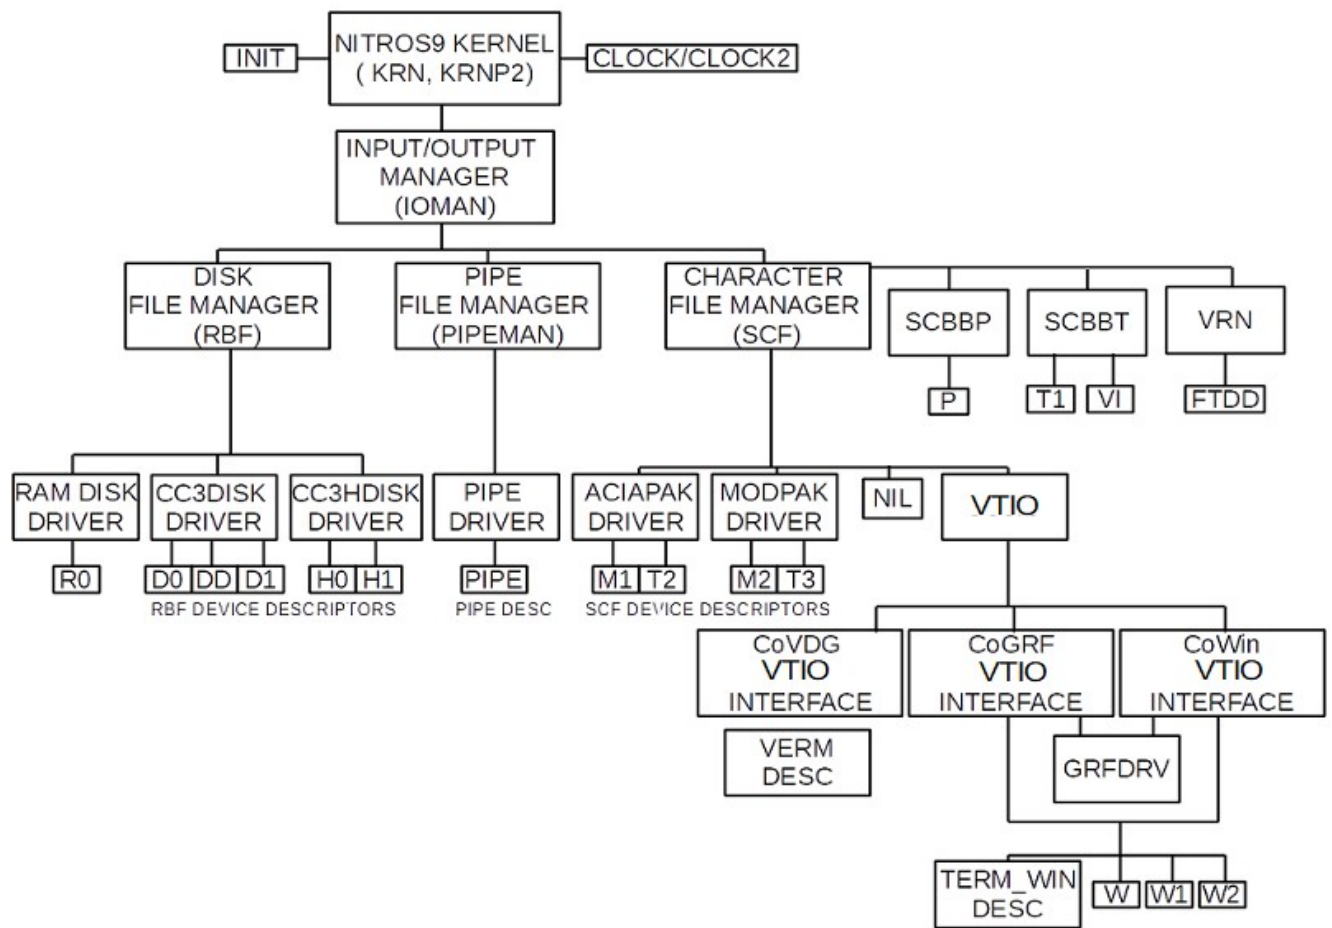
INIT

NITROS9 KERNEL ( KRN, KRNP2)

CLOCK/CLOCK2

INPUT/OUTPUT MANAGER (IOMAN)

DISK FILE MANAGER (RBF)

PIPE FILE MANAGER (PIPEMAN)

CHARACTER FILE MANAGER (SCF)

SCBBP

SCBBT

VRN

P

T1

VI

FTDD

RAM DISK DRIVER

CC3DISK DRIVER

CC3HDISK DRIVER

PIPE DRIVER

ACIAPAK DRIVER

MODPAK DRIVER

NIL

VTIO

R0

D0

DD

D1

H0

H1

PIPE

M1

T2

M2

T3

RBF DEVICE DESCRIPTORS

PIPE DESC

SCF DEVICE DESCRIPTORS

CoVDG VTIO INTERFACE

CoGRF VTIO INTERFACE

CoWin VTIO INTERFACE

VERM DESC

GRFDRV

TERM_WIN DESC

W

W1

W2